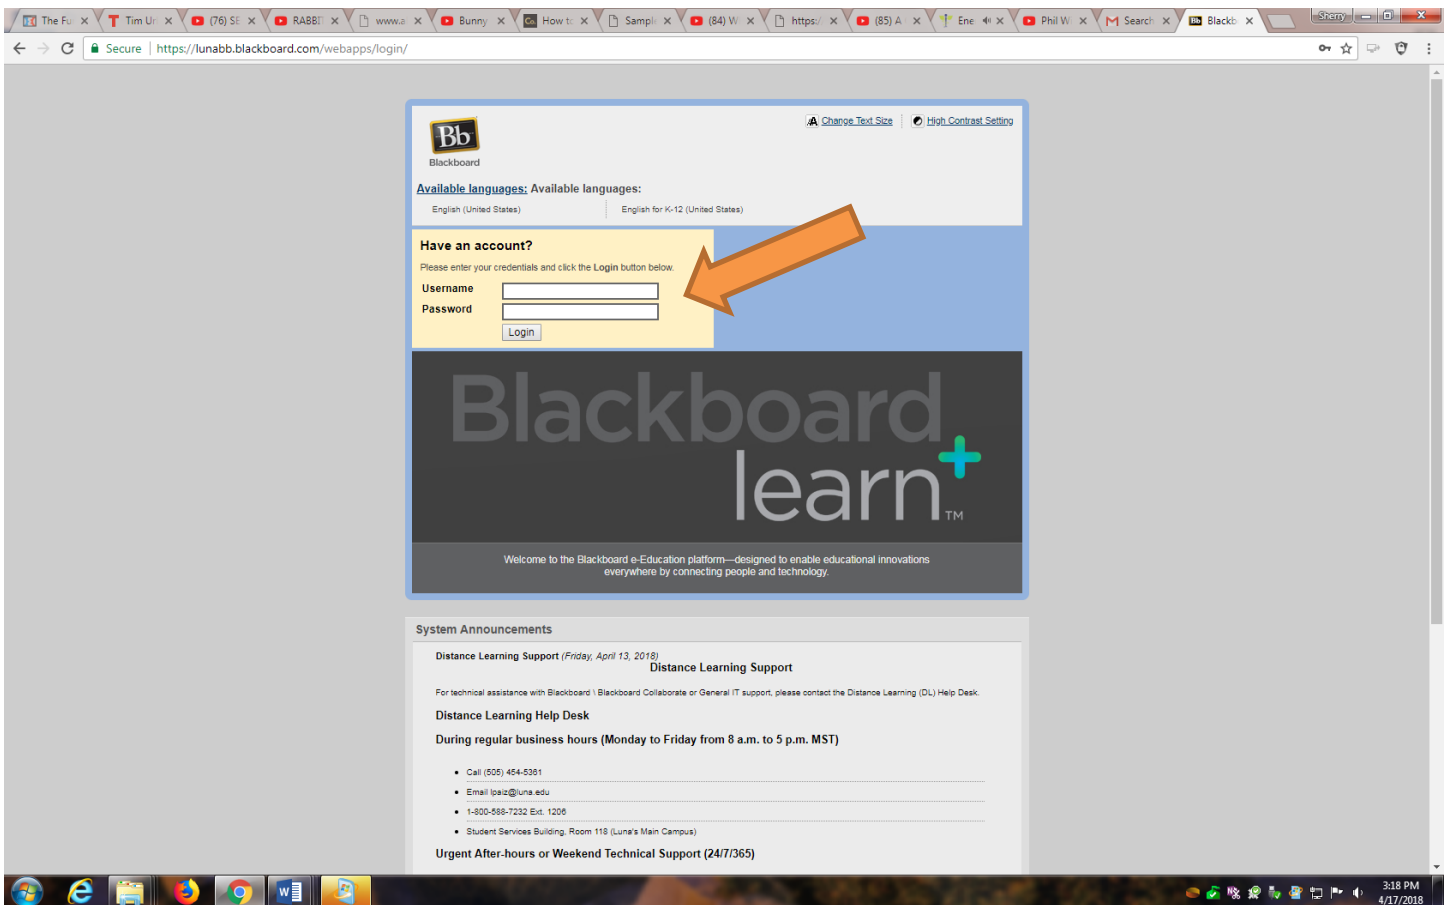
The Fu × | Tim Ur × | (76) SE × | RABBI × | www.a × | Bunny × | How t × | Sampl × | (84) W × | https:/ × | (85) A × | Ene × | Phil W × | Search × | Blackb × | Sherry

Secure | https://lunabb.blackboard.com/webapps/login/

Bb Blackboard

Change Text Size | High Contrast Setting

Available languages: Available languages:

English (United States) | English for K-12 (United States)

Have an account?

Please enter your credentials and click the Login button below.

Username

Password

Login

Blackboard learn+ TM

Welcome to the Blackboard e-Education platform—designed to enable educational innovations everywhere by connecting people and technology.

System Announcements

Distance Learning Support (Friday, April 13, 2018)

Distance Learning Support

For technical assistance with Blackboard \ Blackboard Collaborate or General IT support, please contact the Distance Learning (DL) Help Desk.

Distance Learning Help Desk

During regular business hours (Monday to Friday from 8 a.m. to 5 p.m. MST)

- Call (505) 454-5361
- Email lpaiz@luna.edu
- 1-800-588-7232 Ext. 1206
- Student Services Building, Room 118 (Luna's Main Campus)

Urgent After-hours or Weekend Technical Support (24/7/365)

3:18 PM
4/17/2018